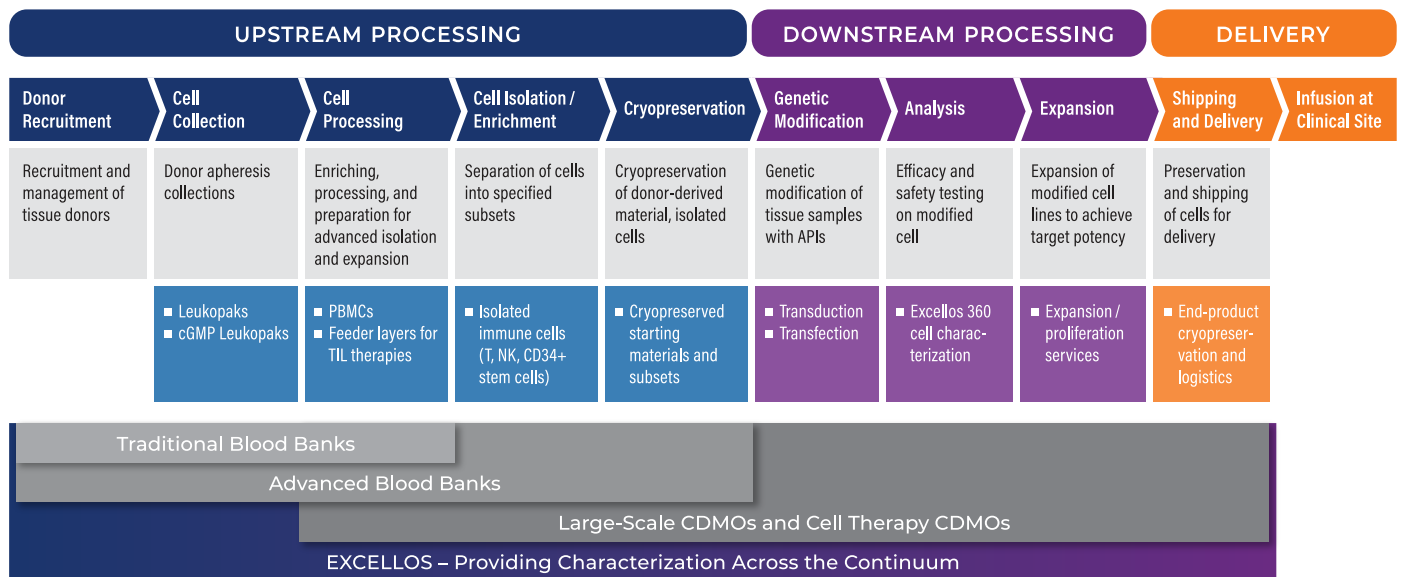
UPSTREAM PROCESSING

DOWNSTREAM PROCESSING

DELIVERY

Donor Recruitment

Recruitment and management of tissue donors

Cell Collection

Donor apheresis collections

■ Leukopaks
■ cGMP Leukopaks

Cell Processing

Enriching, processing, and preparation for advanced isolation and expansion

■ PBMCs
■ Feeder layers for TIL therapies

Cell Isolation / Enrichment

Separation of cells into specified subsets

■ Isolated immune cells (T, NK, CD34+ stem cells)

Cryopreservation

Cryopreservation of donor-derived material, isolated cells

■ Cryopreserved starting materials and subsets

Genetic Modification

Genetic modification of tissue samples with APIs

■ Transduction
■ Transfection

Analysis

Efficacy and safety testing on modified cell

■ Excellos 360 cell characterization

Expansion

Expansion of modified cell lines to achieve target potency

■ Expansion / proliferation services

Shipping and Delivery

Preservation and shipping of cells for delivery

■ End-product cryopreservation and logistics

Infusion at Clinical Site

Traditional Blood Banks

Advanced Blood Banks

Large-Scale CDMOs and Cell Therapy CDMOs

EXCELLOS – Providing Characterization Across the Continuum